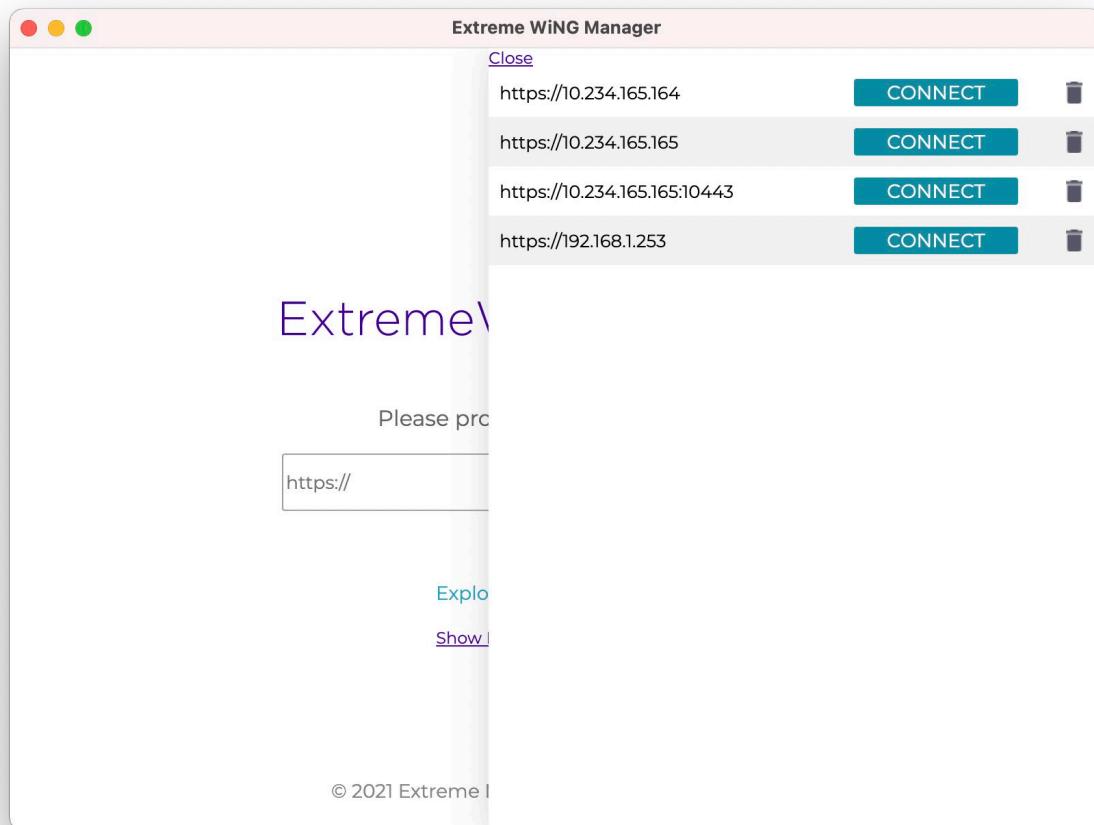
Extreme WiNG Manager

Close

https://10.234.165.164 CONNECT

https://10.234.165.165 CONNECT

https://10.234.165.165:10443 CONNECT

https://192.168.1.253 CONNECT

ExtremeV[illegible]

Please pro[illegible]

https://

Explo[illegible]

Show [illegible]

© 2021 Extreme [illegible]